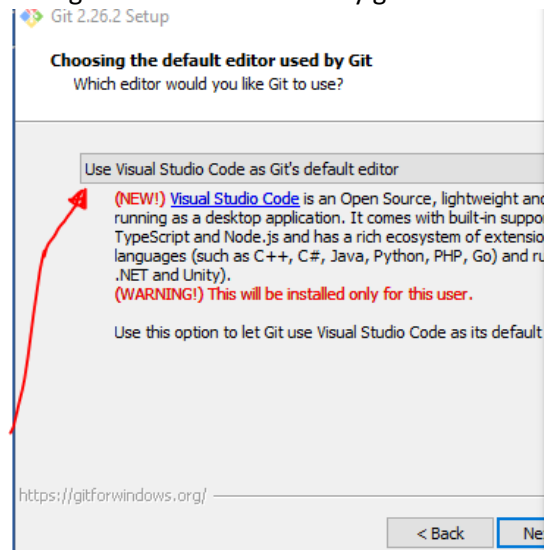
Git 2.26.2 Setup

Choosing the default editor used by Git
Which editor would you like Git to use?

Use Visual Studio Code as Git's default editor

(NEW!) Visual Studio Code is an Open Source, lightweight and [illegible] running as a desktop application. It comes with built-in suppo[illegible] TypeScript and Node.js and has a rich ecosystem of extensio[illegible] languages (such as C++, C#, Java, Python, PHP, Go) and ru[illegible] .NET and Unity).
(WARNING!) This will be installed only for this user.

Use this option to let Git use Visual Studio Code as its default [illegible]

https://gitforwindows.org/

< Back
Ne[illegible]